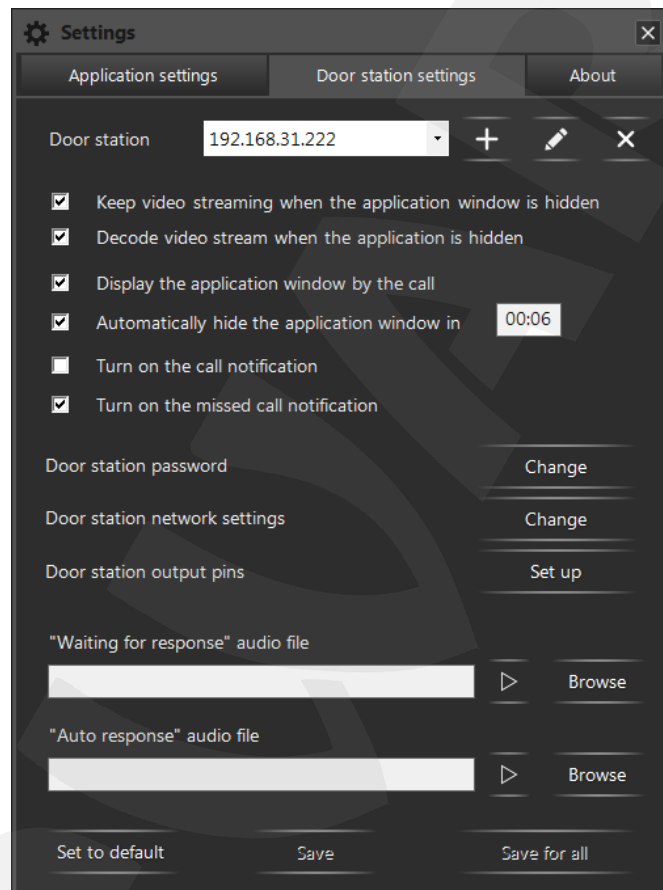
Settings

Application settings | Door station settings | About

Door station 192.168.31.222

Keep video streaming when the application window is hidden

Decode video stream when the application is hidden

Display the application window by the call

Automatically hide the application window in 00:06

Turn on the call notification

Turn on the missed call notification

Door station password Change

Door station network settings Change

Door station output pins Set up

"Waiting for response" audio file

Browse

"Auto response" audio file

Browse

Set to default Save Save for all